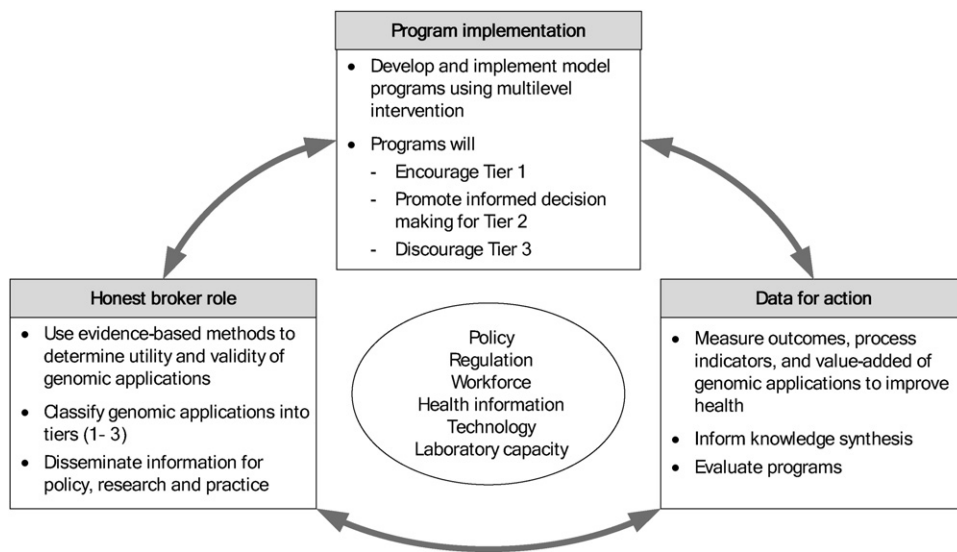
Program implementation

- Develop and implement model programs using multilevel intervention
- Programs will
  - Encourage Tier 1
  - Promote informed decision making for Tier 2
  - Discourage Tier 3

Honest broker role

- Use evidence-based methods to determine utility and validity of genomic applications
- Classify genomic applications into tiers (1- 3)
- Disseminate information for policy, research and practice

Policy
Regulation
Workforce
Health information
Technology
Laboratory capacity

Data for action

- Measure outcomes, process indicators, and value-added of genomic applications to improve health
- Inform knowledge synthesis
- Evaluate programs